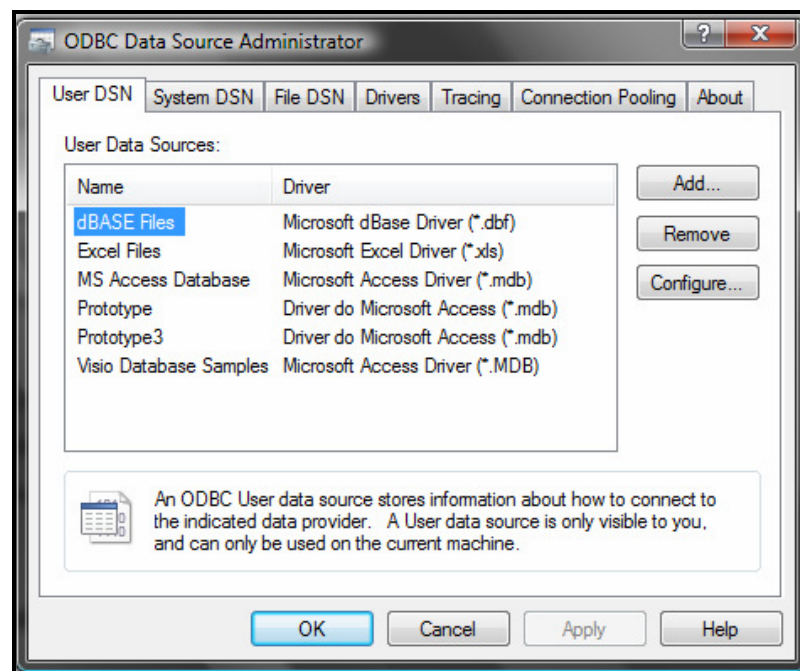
ODBC Data Source Administrator

?

X

User DSN | System DSN | File DSN | Drivers | Tracing | Connection Pooling | About

User Data Sources:

| Name | Driver |
|---|---|
| dBASE Files | Microsoft dBase Driver (*.dbf) |
| Excel Files | Microsoft Excel Driver (*.xls) |
| MS Access Database | Microsoft Access Driver (*.mdb) |
| Prototype | Driver do Microsoft Access (*.mdb) |
| Prototype3 | Driver do Microsoft Access (*.mdb) |
| Visio Database Samples | Microsoft Access Driver (*.MDB) |

Add...

Remove

Configure...

An ODBC User data source stores information about how to connect to the indicated data provider. A User data source is only visible to you, and can only be used on the current machine.

OK

Cancel

Apply

Help